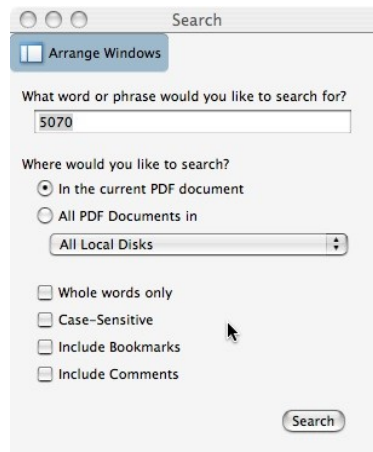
Search

Arrange Windows

What word or phrase would you like to search for?

5070

Where would you like to search?

In the current PDF document

All PDF Documents in

All Local Disks

Whole words only

Case-Sensitive

Include Bookmarks

Include Comments

Search